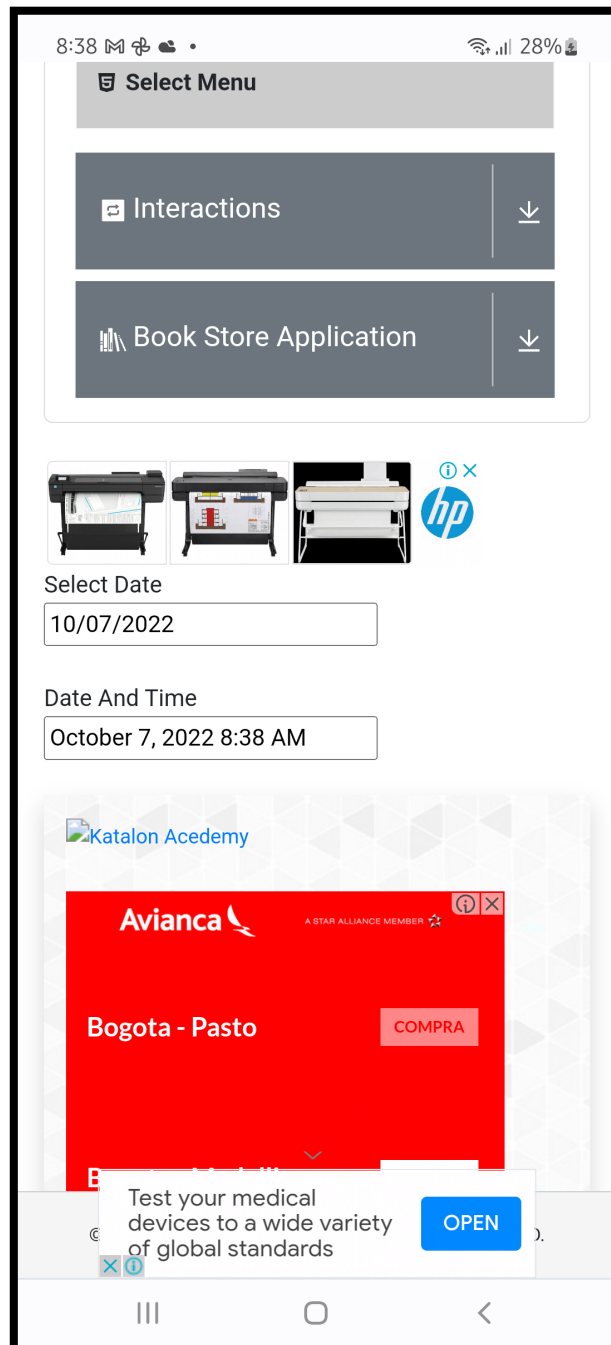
8:38 28%

Select Menu

Interactions

Book Store Application

Select Date
10/07/2022

Date And Time
October 7, 2022 8:38 AM

Katalon Acedemy

Avianca A STAR ALLIANCE MEMBER

Bogota - Pasto COMPRA

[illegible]

Test your medical devices to a wide variety of global standards OPEN